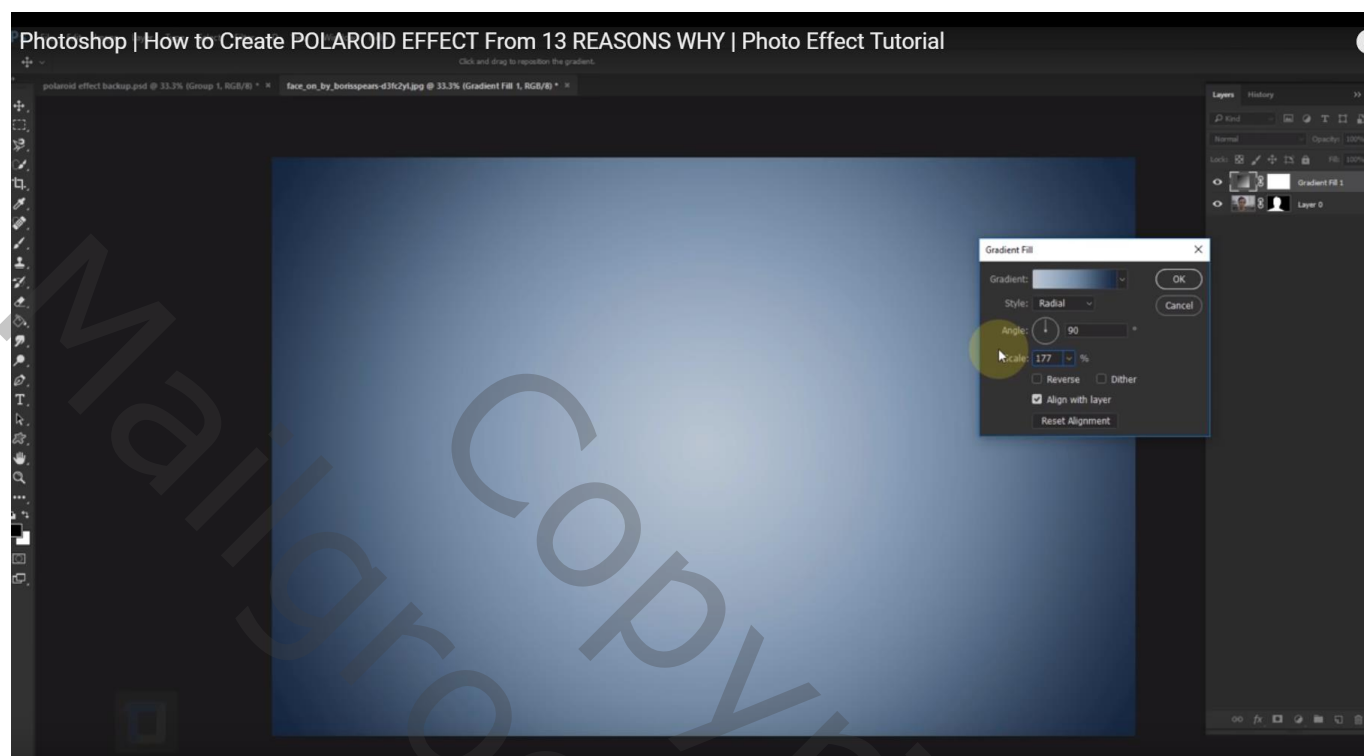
Photoshop | How to Create POLAROID EFFECT From 13 REASONS WHY | Photo Effect Tutorial

Click and drag to reposition the gradient.

polaroid effect backup.psd @ 33.3% (Group 1, RGB/8) * ×   face_on_by_borisspears-d3fc2yl.jpg @ 33.3% (Gradient Fill 1, RGB/8) * ×

Layers   History

Kind

Normal   Opacity: 100%

Lock:   Fill: 100%

Gradient Fill 1

Layer 0

Gradient Fill ×

Gradient:

OK

Style: Radial

Cancel

Angle: 90 °

Scale: 177 %

Reverse   Dither

Align with layer

Reset Alignment

Mallgroup Copyright